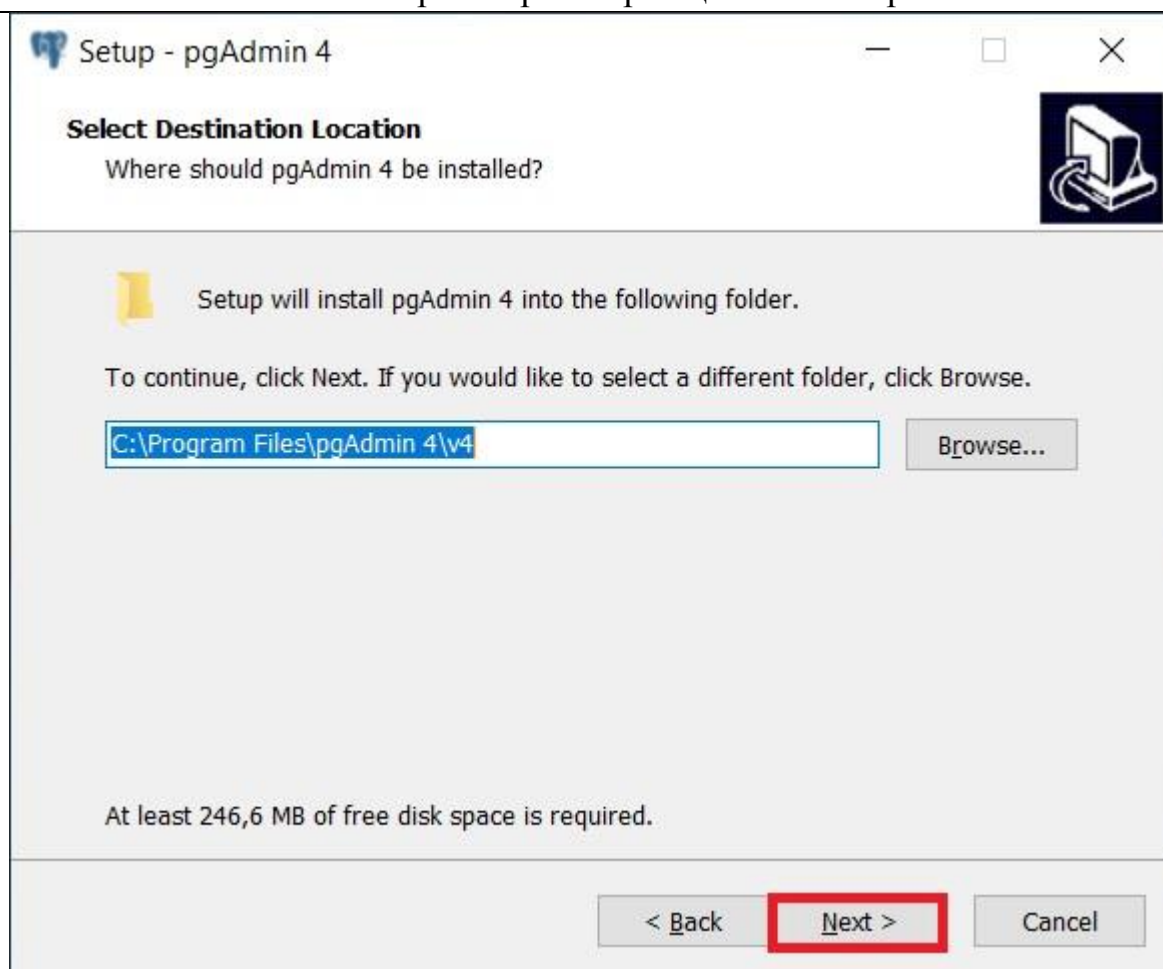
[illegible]

Setup - pgAdmin 4

Select Destination Location
Where should pgAdmin 4 be installed?

Setup will install pgAdmin 4 into the following folder.

To continue, click Next. If you would like to select a different folder, click Browse.

C:\Program Files\pgAdmin 4\v4

Browse...

At least 246,6 MB of free disk space is required.

< Back

Next >

Cancel